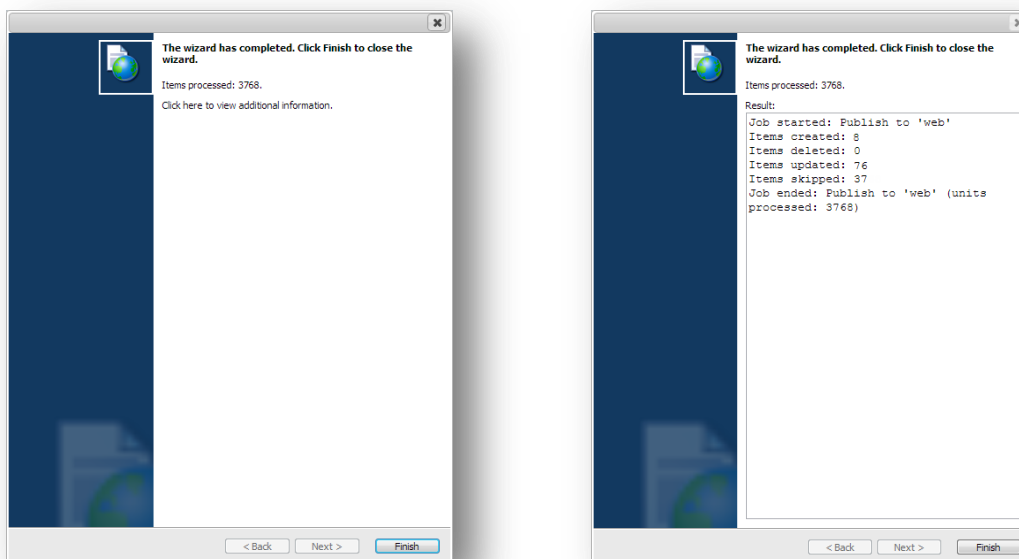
The wizard has completed. Click Finish to close the wizard.

Items processed: 3768.

Click here to view additional information.

< Back Next > Finish

The wizard has completed. Click Finish to close the wizard.

Items processed: 3768.

Result:

Job started: Publish to 'web'
Items created: 8
Items deleted: 0
Items updated: 76
Items skipped: 37
Job ended: Publish to 'web' (units processed: 3768)

< Back Next > Finish